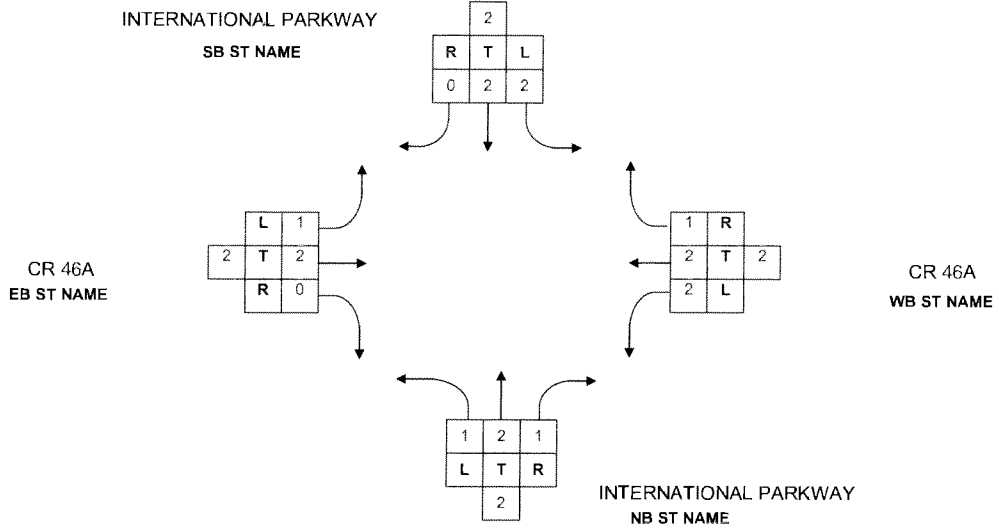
INTERNATIONAL PARKWAY
SB ST NAME

| | 2 | |
|---|---|---|
| R | T | L |
| 0 | 2 | 2 |

CR 46A
EB ST NAME

| | L | 1 |
|---|---|---|
| 2 | T | 2 |
| | R | 0 |

CR 46A
WB ST NAME

| 1 | R | |
|---|---|---|
| 2 | T | 2 |
| 2 | L | |

| 1 | 2 | 1 |
|---|---|---|
| L | T | R |
| | 2 | |

INTERNATIONAL PARKWAY
NB ST NAME